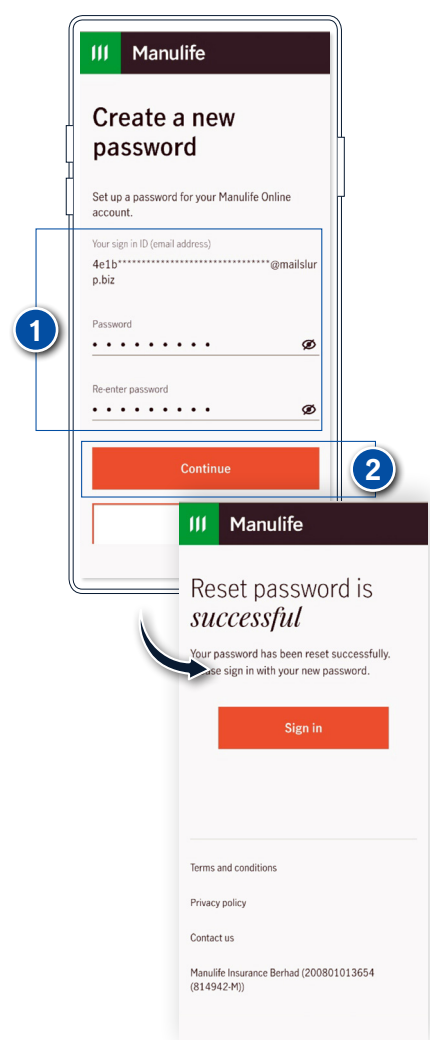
Manulife

Create a new password

Set up a password for your Manulife Online account.

1

Your sign in ID (email address)

4e1b*********************************@mailslurp.biz

Password

• • • • • • • • •

Re-enter password

• • • • • • • • •

Continue

2

Manulife

Reset password is *successful*

Your password has been reset successfully. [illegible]ase sign in with your new password.

Sign in

Terms and conditions

Privacy policy

Contact us

Manulife Insurance Berhad (200801013654 (814942-M))